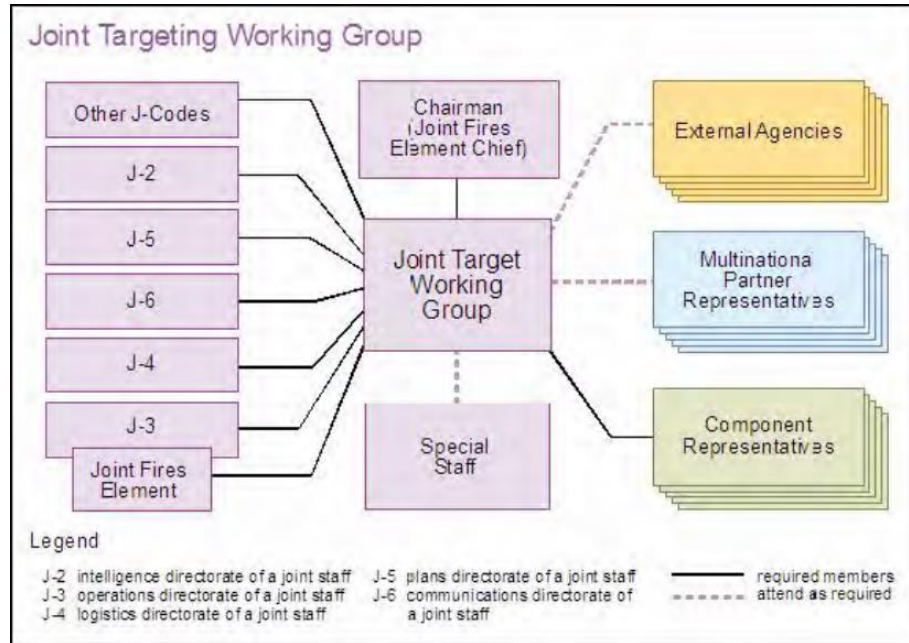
Joint Targeting Working Group

Other J-Codes

J-2

J-5

J-6

J-4

J-3

Joint Fires Element

Chairman (Joint Fires Element Chief)

Joint Target Working Group

Special Staff

External Agencies

Multinationa Partner Representatives

Component Representatives

Legend

J-2 intelligence directorate of a joint staff
J-3 operations directorate of a joint staff
J-4 logistics directorate of a joint staff
J-5 plans directorate of a joint staff
J-6 communications directorate of a joint staff

required members
attend as required